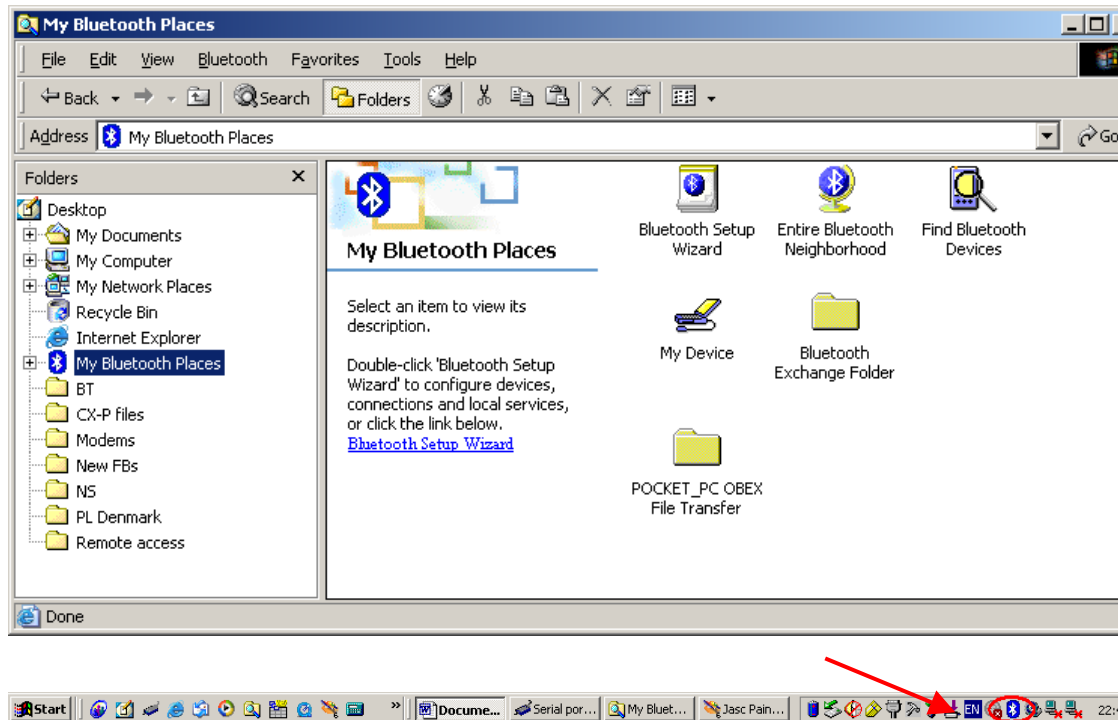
My Bluetooth Places

File Edit View Bluetooth Favorites Tools Help

Back Search Folders

Address My Bluetooth Places Go

Folders ×

Desktop
My Documents
My Computer
My Network Places
Recycle Bin
Internet Explorer
My Bluetooth Places
BT
CX-P files
Modems
New FBs
NS
PL Denmark
Remote access

My Bluetooth Places

Select an item to view its description.

Double-click 'Bluetooth Setup Wizard' to configure devices, connections and local services, or click the link below.
Bluetooth Setup Wizard

Bluetooth Setup Wizard
Entire Bluetooth Neighborhood
Find Bluetooth Devices
My Device
Bluetooth Exchange Folder
POCKET_PC OBEX File Transfer

Done

Start
Docume...
Serial por...
My Bluet...
Jasc Pain...
EN
22: